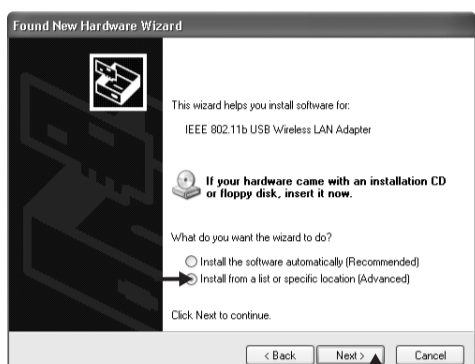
Found New Hardware Wizard

This wizard helps you install software for:

IEEE 802.11b USB Wireless LAN Adapter

If your hardware came with an installation CD or floppy disk, insert it now.

What do you want the wizard to do?

Install the software automatically (Recommended)
Install from a list or specific location (Advanced)

Click Next to continue.

< Back Next > Cancel